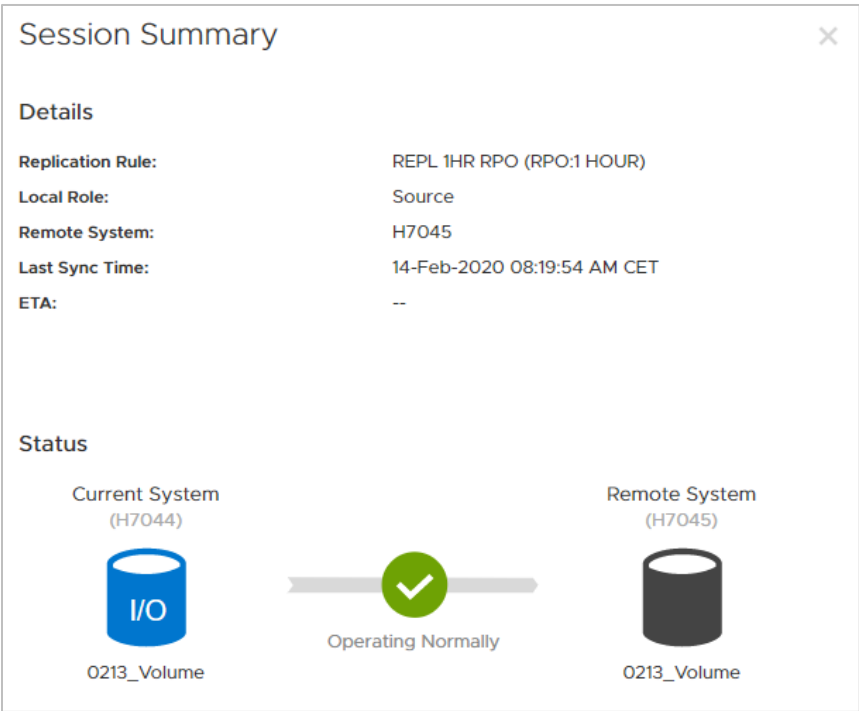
Session Summary

×

Details

| | |
|---|---|
| Replication Rule: | REPL 1HR RPO (RPO:1 HOUR) |
| Local Role: | Source |
| Remote System: | H7045 |
| Last Sync Time: | 14-Feb-2020 08:19:54 AM CET |
| ETA: | -- |

Status

Current System
(H7044)

I/O

0213_Volume

Operating Normally

Remote System
(H7045)

0213_Volume